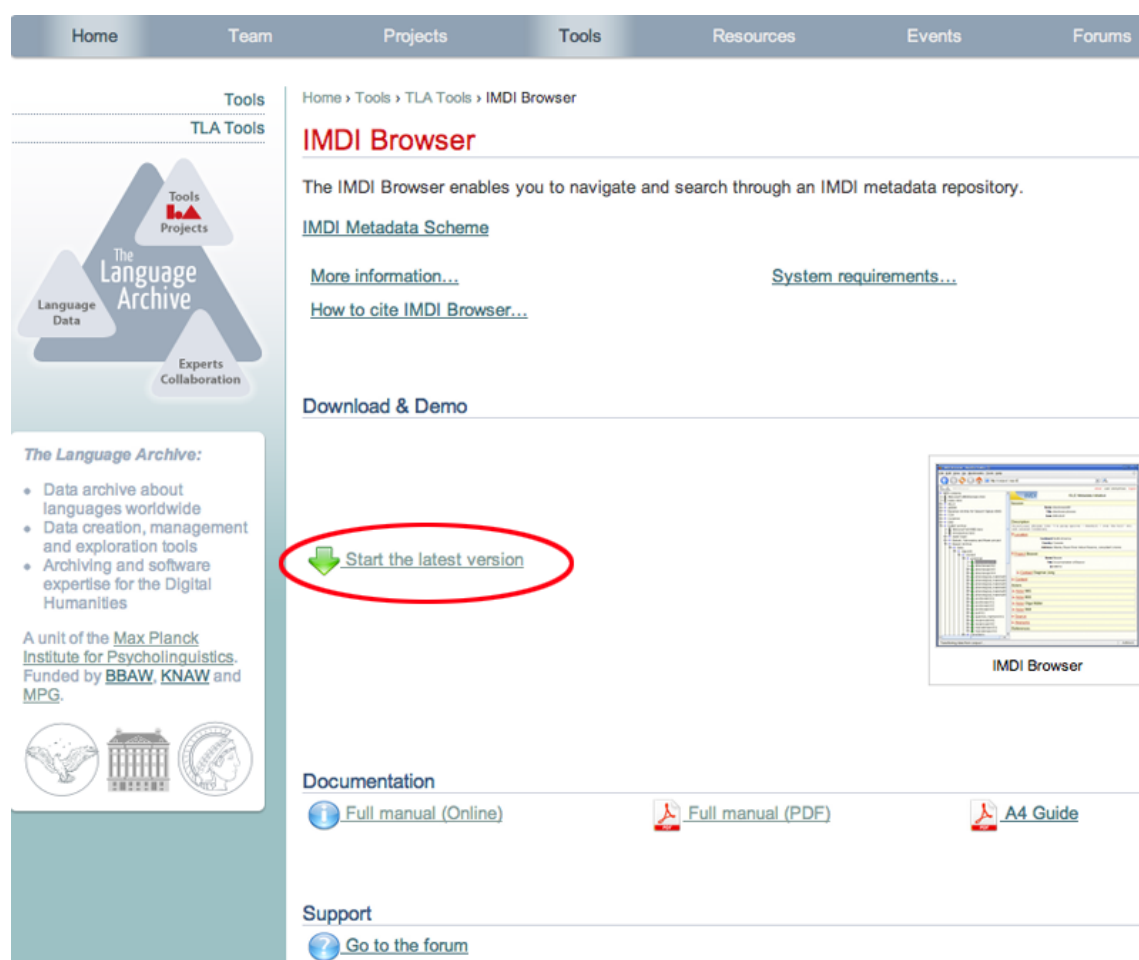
Home Team Projects Tools Resources Events Forums

Tools
TLA Tools

Tools
Projects
The Language Archive
Language Data
Experts Collaboration

The Language Archive:

- Data archive about languages worldwide
- Data creation, management and exploration tools
- Archiving and software expertise for the Digital Humanities

A unit of the Max Planck Institute for Psycholinguistics. Funded by BBAW, KNAW and MPG.

Home › Tools › TLA Tools › IMDI Browser

IMDI Browser

The IMDI Browser enables you to navigate and search through an IMDI metadata repository.

IMDI Metadata Scheme

More information…
How to cite IMDI Browser…

System requirements…

Download & Demo

Start the latest version

IMDI Browser

Documentation

Full manual (Online)
Full manual (PDF)
A4 Guide

Support

Go to the forum